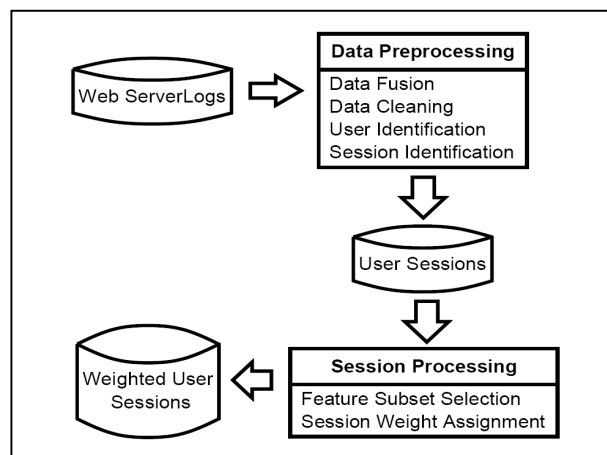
Web ServerLogs

Data Preprocessing
Data Fusion
Data Cleaning
User Identification
Session Identification

User Sessions

Session Processing
Feature Subset Selection
Session Weight Assignment

Weighted User Sessions